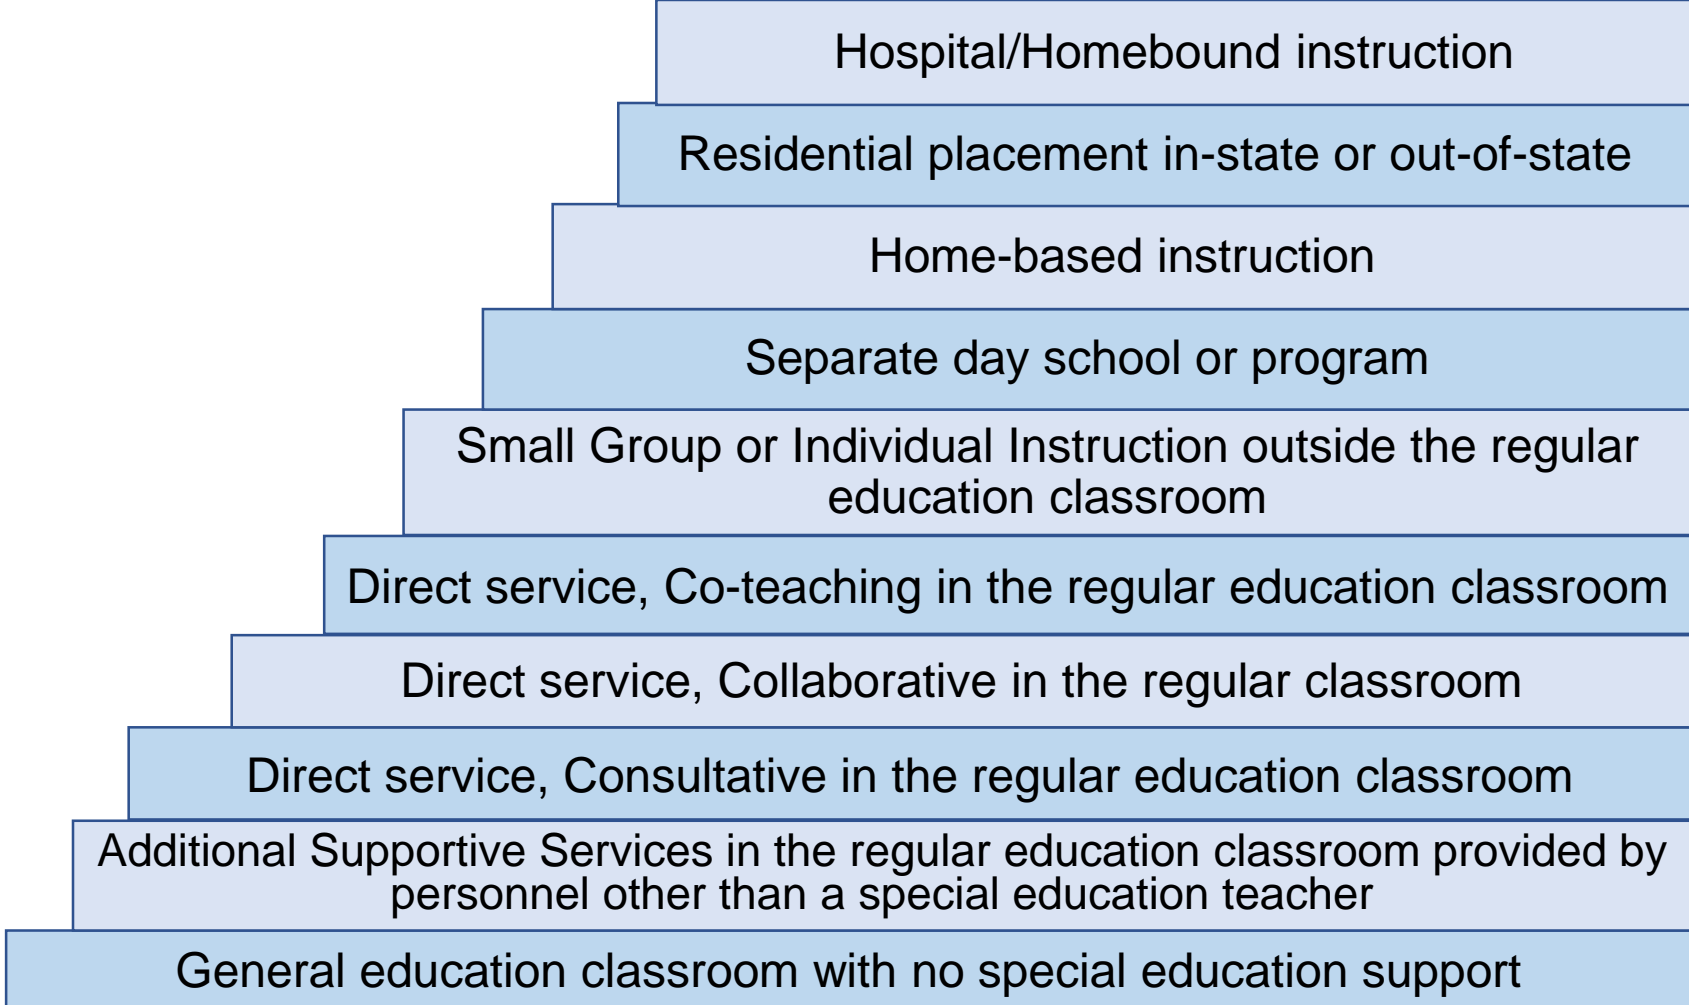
Hospital/Homebound instruction

Residential placement in-state or out-of-state

Home-based instruction

Separate day school or program

Small Group or Individual Instruction outside the regular education classroom

Direct service, Co-teaching in the regular education classroom

Direct service, Collaborative in the regular classroom

Direct service, Consultative in the regular education classroom

Additional Supportive Services in the regular education classroom provided by personnel other than a special education teacher

General education classroom with no special education support